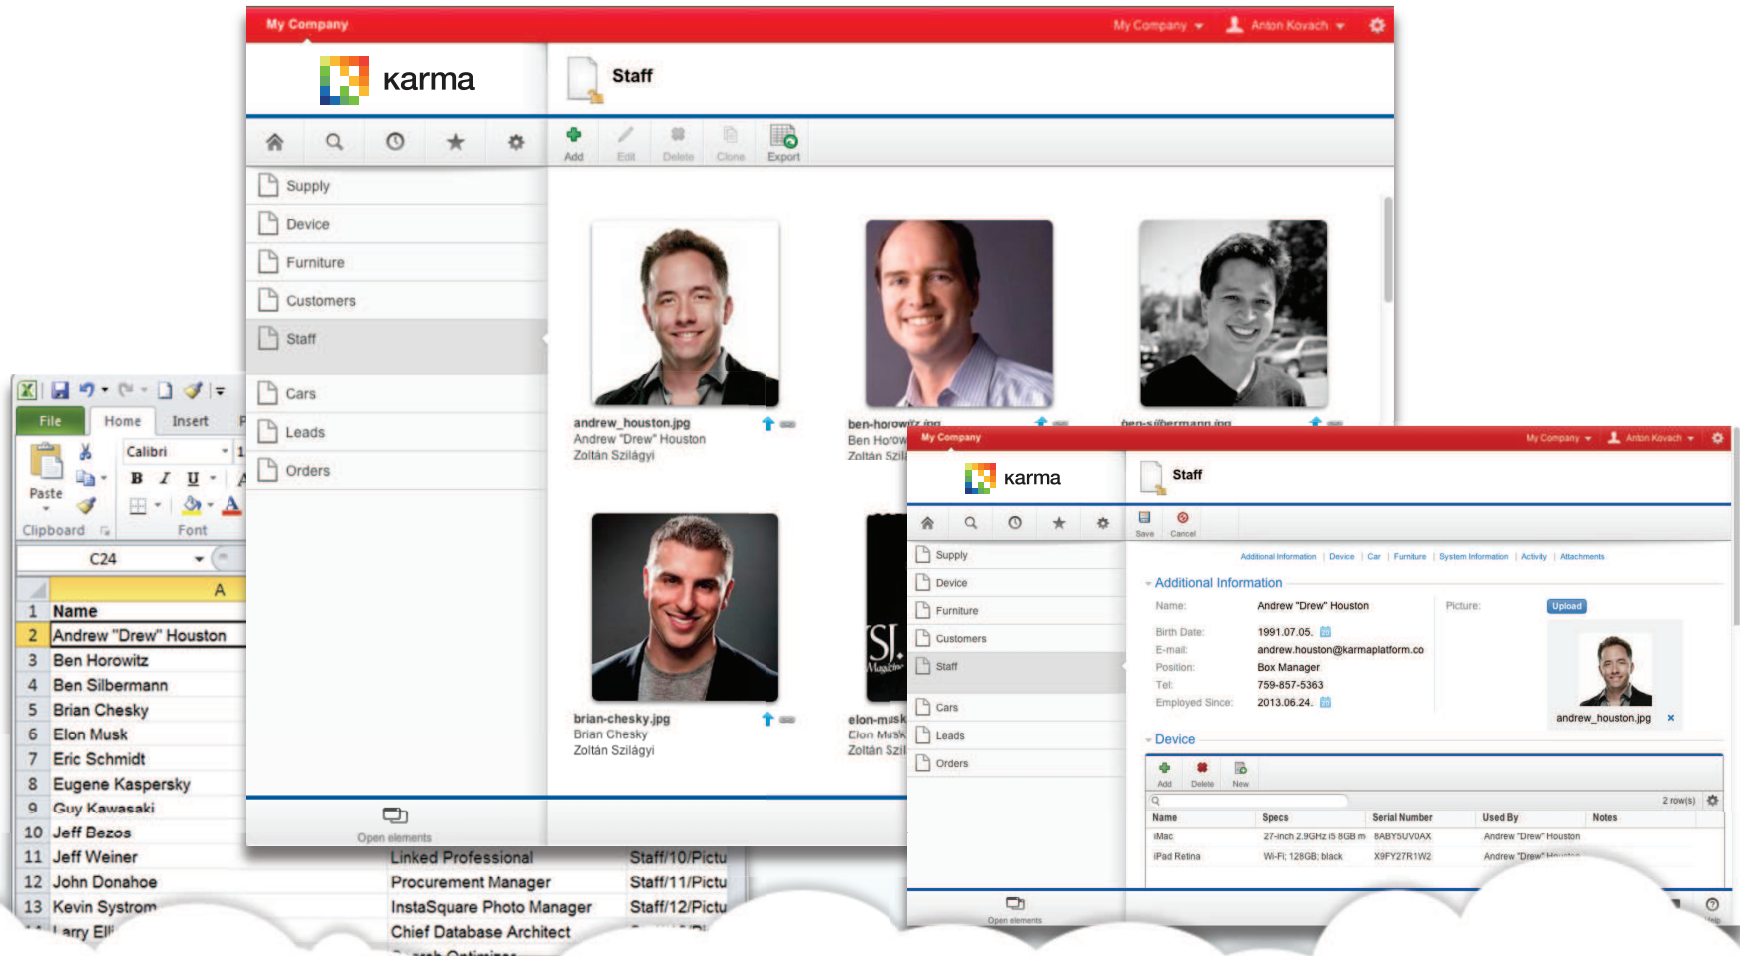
My Company

My Company Anton Kovach

karma

Staff

Add Edit Delete Clone Export

Supply
Device
Furniture
Customers
Staff
Cars
Leads
Orders

andrew_houston.jpg
Andrew "Drew" Houston
Zoltán Szilágyi

ben-horowitz.jpg
Ben Horowitz
Zoltán Szilágyi

ben-silbermann.jpg

brian-chesky.jpg
Brian Chesky
Zoltán Szilágyi

elon-musk
Elon Musk
Zoltán Szil

Open elements

File Home Insert
Calibri
B I U
Paste
Clipboard Font
C24
A

| | A | | |
|---|---|---|---|
| 1 | Name | | |
| 2 | Andrew "Drew" Houston | | |
| 3 | Ben Horowitz | | |
| 4 | Ben Silbermann | | |
| 5 | Brian Chesky | | |
| 6 | Elon Musk | | |
| 7 | Eric Schmidt | | |
| 8 | Eugene Kaspersky | | |
| 9 | Guy Kawasaki | | |
| 10 | Jeff Bezos | | |
| 11 | Jeff Weiner | Linked Professional | Staff/10/Pictu |
| 12 | John Donahoe | Procurement Manager | Staff/11/Pictu |
| 13 | Kevin Systrom | InstaSquare Photo Manager | Staff/12/Pictu |
| | Larry Ell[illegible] | Chief Database Architect | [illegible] |

My Company

My Company Anton Kovach

karma

Staff

Save Cancel

Additional Information | Device | Car | Furniture | System Information | Activity | Attachments

Supply
Device
Furniture
Customers
Staff
Cars
Leads
Orders

Additional Information
Name: Andrew "Drew" Houston
Birth Date: 1991.07.05.
E-mail: andrew.houston@karmaplatform.co
Position: Box Manager
Tel: 759-857-5363
Employed Since: 2013.06.24.
Picture: Upload
andrew_houston.jpg

Device
Add Delete New
2 row(s)

| Name | Specs | Serial Number | Used By | Notes |
|---|---|---|---|---|
| iMac | 27-inch 2.9GHz i5 8GB m | 8ABY5UV0AX | Andrew "Drew" Houston | |
| iPad Retina | Wi-Fi; 128GB; black | X9FY27R1W2 | Andrew "Drew" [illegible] | |

Open elements